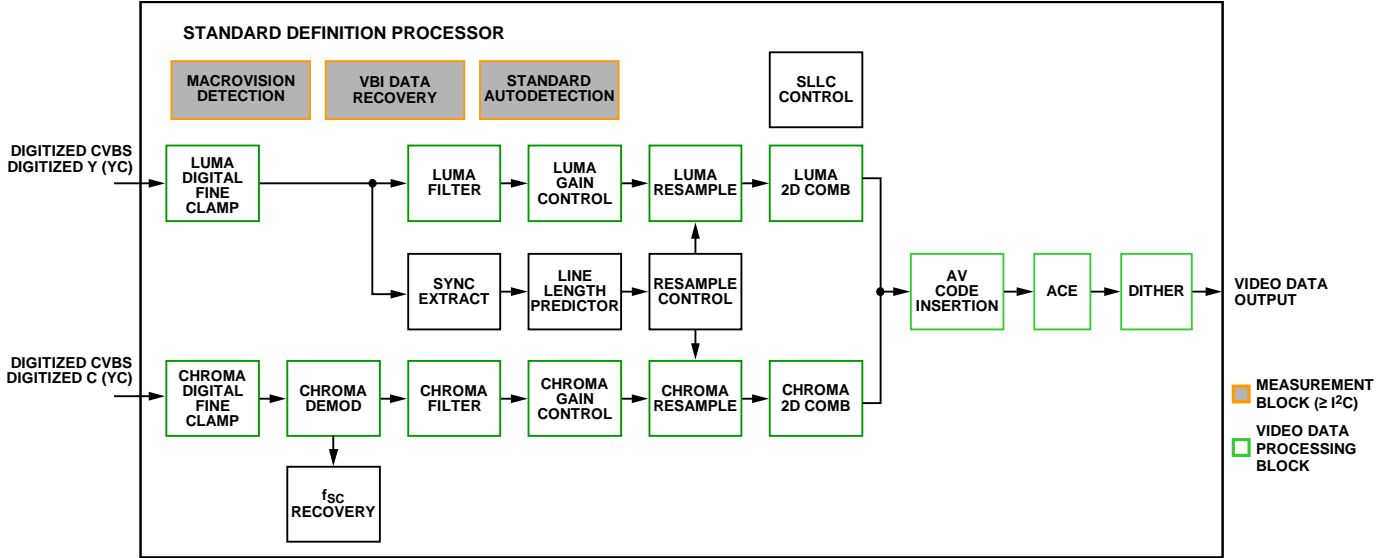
STANDARD DEFINITION PROCESSOR

MACROVISION DETECTION

VBI DATA RECOVERY

STANDARD AUTODETECTION

SLLC CONTROL

DIGITIZED CVBS DIGITIZED Y (YC)

LUMA DIGITAL FINE CLAMP

LUMA FILTER

LUMA GAIN CONTROL

LUMA RESAMPLE

LUMA 2D COMB

SYNC EXTRACT

LINE LENGTH PREDICTOR

RESAMPLE CONTROL

AV CODE INSERTION

ACE

DITHER

VIDEO DATA OUTPUT

DIGITIZED CVBS DIGITIZED C (YC)

CHROMA DIGITAL FINE CLAMP

CHROMA DEMOD

CHROMA FILTER

CHROMA GAIN CONTROL

CHROMA RESAMPLE

CHROMA 2D COMB

$f_{SC}$ RECOVERY

MEASUREMENT BLOCK (≥ $I^2C$)

VIDEO DATA PROCESSING BLOCK